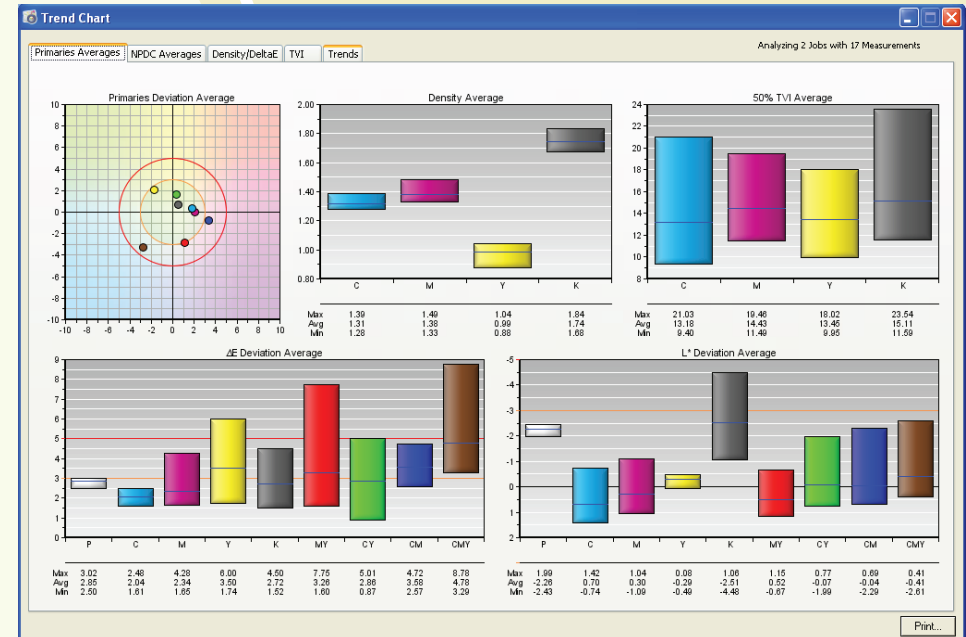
Trend Chart

Primaries Averages | NPDC Averages | Density/DeltaE | TVI | Trends

Analyzing 2 Jobs with 17 Measurements

Primaries Deviation Average

10 8 6 4 2 0 -2 -4 -6 -8 -10
-10 -8 -6 -4 -2 0 2 4 6 8 10

Density Average

2.00 1.80 1.60 1.40 1.20 1.00 0.80

| | C | M | Y | K |
|---|---|---|---|---|
| Max | 1.39 | 1.49 | 1.04 | 1.84 |
| Avg | 1.31 | 1.38 | 0.99 | 1.74 |
| Min | 1.28 | 1.33 | 0.88 | 1.68 |

50% TVI Average

24 22 20 18 16 14 12 10 8

| | C | M | Y | K |
|---|---|---|---|---|
| Max | 21.03 | 19.46 | 18.02 | 23.54 |
| Avg | 13.18 | 14.43 | 13.45 | 15.11 |
| Min | 9.40 | 11.49 | 9.95 | 11.59 |

ΔE Deviation Average

9 8 7 6 5 4 3 2 1 0

| | P | C | M | Y | K | MY | CY | CM | CMY |
|---|---|---|---|---|---|---|---|---|---|
| Max | 3.02 | 2.48 | 4.28 | 6.00 | 4.50 | 7.75 | 5.01 | 4.72 | 8.78 |
| Avg | 2.85 | 2.04 | 2.34 | 3.50 | 2.72 | 3.28 | 2.86 | 3.58 | 4.78 |
| Min | 2.50 | 1.61 | 1.65 | 1.74 | 1.52 | 1.60 | 0.87 | 2.57 | 3.29 |

L* Deviation Average

-5 -4 -3 -2 -1 0 1 2

| | P | C | M | Y | K | MY | CY | CM | CMY |
|---|---|---|---|---|---|---|---|---|---|
| Max | 1.99 | 1.42 | 1.04 | 0.08 | 1.06 | 1.15 | 0.77 | 0.69 | 0.41 |
| Avg | -2.26 | 0.70 | 0.30 | -0.29 | -2.51 | 0.52 | -0.07 | -0.04 | -0.41 |
| Min | -2.43 | -0.74 | -1.09 | -0.49 | -4.48 | -0.67 | -1.99 | -2.29 | -2.61 |

Print...